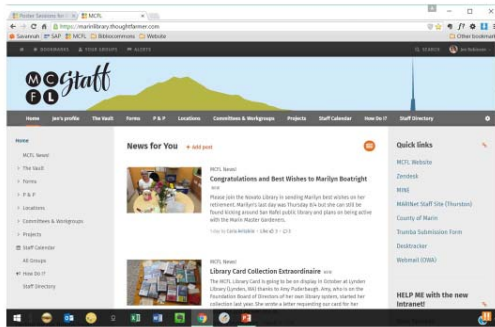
Pocket Solutions for | MCFL

https://marinlibrary.thoughtfarmer.com

Savannah SAP MCFL Bibliocommons Website Other bookmarks

BOOKMARKS YOUR GROUPS ALERTS SEARCH

MCFL Staff

Home Jee's profile The Vault Forms P & P Locations Committees & Workgroups Projects Staff Calendar How Do I? Staff Directory

Home
MCFL News!
The Vault
Forms
P & P
Locations
Committees & Workgroups
Projects
Staff Calendar
All Groups
How Do I?
Staff Directory

News for You + Add post

MCFL News!
Congratulations and Best Wishes to Marilyn Boatright
Please join the Novato Library in sending Marilyn best wishes on her retirement. Marilyn's last day was Thursday 8/4 but she can still be found kicking around San Rafael public library and plans on being active with the Marin Master Gardeners.
Likes (3) · 3

MCFL News!
Library Card Collection Extraordinaire
The MCFL Library Card is going to be on display in October at Lyndon Library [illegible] thanks to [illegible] who is on the Foundation Board of Directors of her own library system, started her collection last year. She wrote a letter requesting our card for her

Quick links
MCFL Website
Zendesk
MINE
MARINet Staff Site (Thurston)
County of Marin
Trumba Submission Form
Desktracker
Webmail (OWA)

HELP ME with the new Intranet!